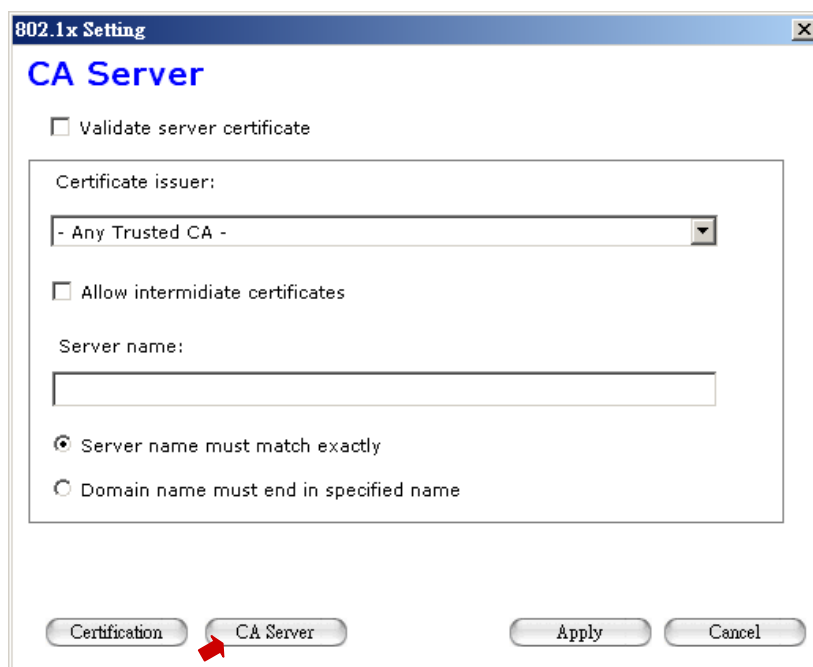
802.1x Setting

CA Server

Validate server certificate

Certificate issuer:

- Any Trusted CA -

Allow intermidiate certificates

Server name:

Server name must match exactly

Domain name must end in specified name

Certification CA Server Apply Cancel